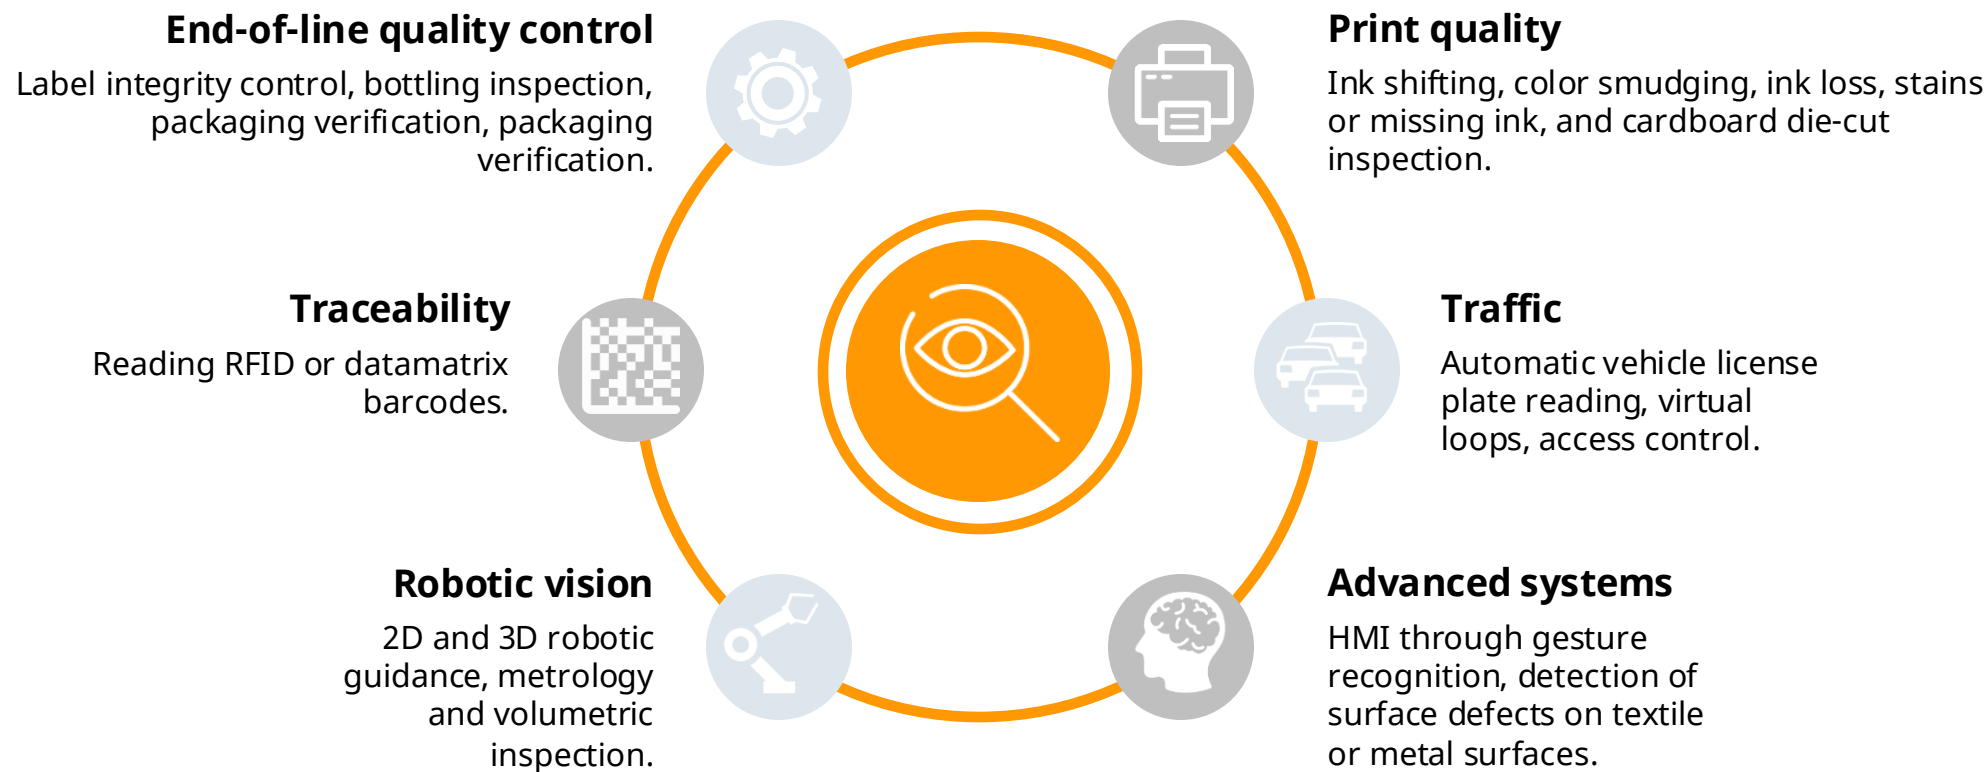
End-of-line quality control
Label integrity control, bottling inspection, packaging verification, packaging verification.

Print quality
Ink shifting, color smudging, ink loss, stains or missing ink, and cardboard die-cut inspection.

Traceability
Reading RFID or datamatrix barcodes.

Traffic
Automatic vehicle license plate reading, virtual loops, access control.

Robotic vision
2D and 3D robotic guidance, metrology and volumetric inspection.

Advanced systems
HMI through gesture recognition, detection of surface defects on textile or metal surfaces.